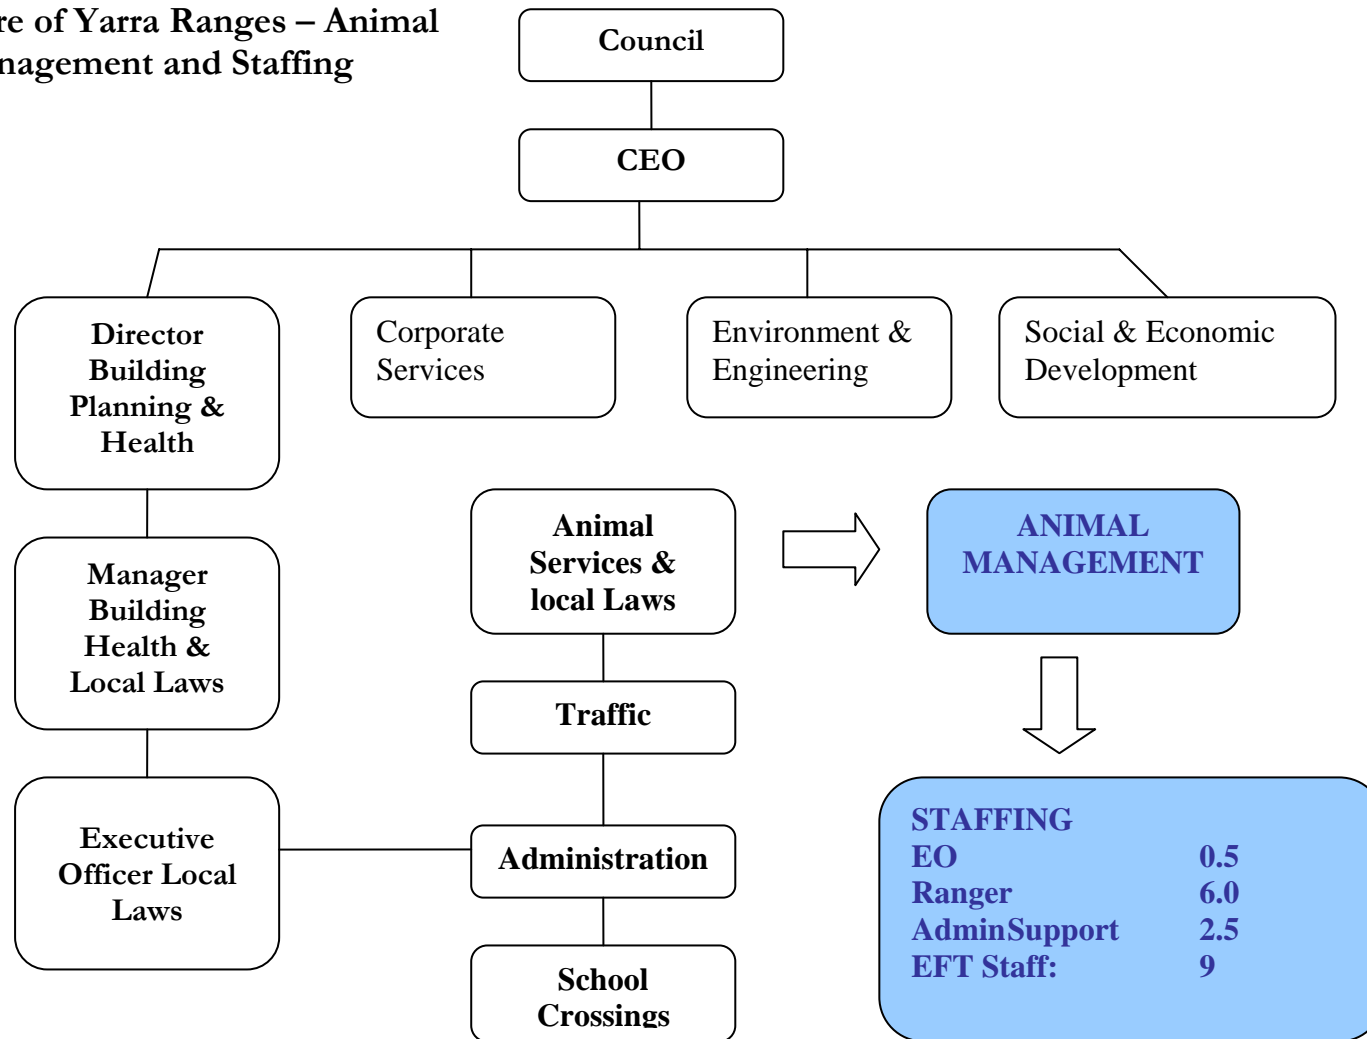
re of Yarra Ranges – Animal nagement and Staffing

Council

CEO

Director Building Planning & Health

Corporate Services

Environment & Engineering

Social & Economic Development

Manager Building Health & Local Laws

Executive Officer Local Laws

Animal Services & local Laws

Traffic

Administration

School Crossings

ANIMAL MANAGEMENT

STAFFING

| | |
|---|---|
| EO | 0.5 |
| Ranger | 6.0 |
| AdminSupport | 2.5 |
| EFT Staff: | 9 |